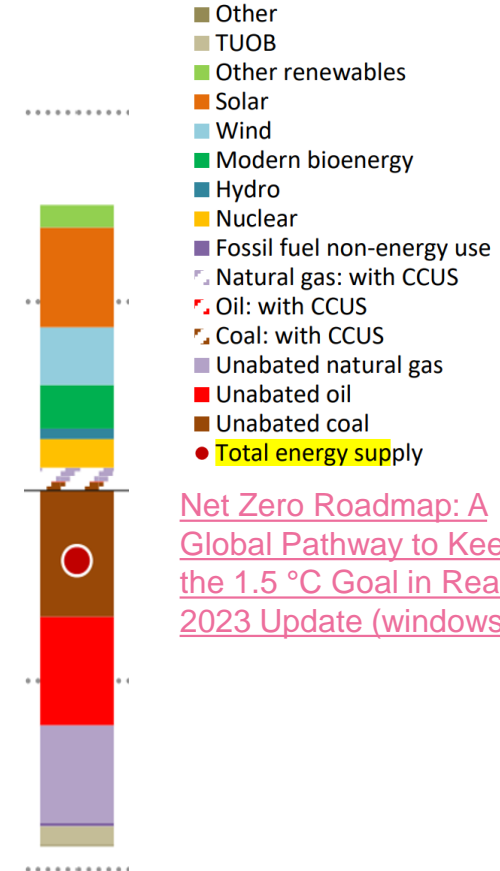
Other
TUOB
Other renewables
Solar
Wind
Modern bioenergy
Hydro
Nuclear
Fossil fuel non-energy use
Natural gas: with CCUS
Oil: with CCUS
Coal: with CCUS
Unabated natural gas
Unabated oil
Unabated coal
Total energy supply

Net Zero Roadmap: A Global Pathway to Kee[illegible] the 1.5 °C Goal in Rea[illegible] 2023 Update (windows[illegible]